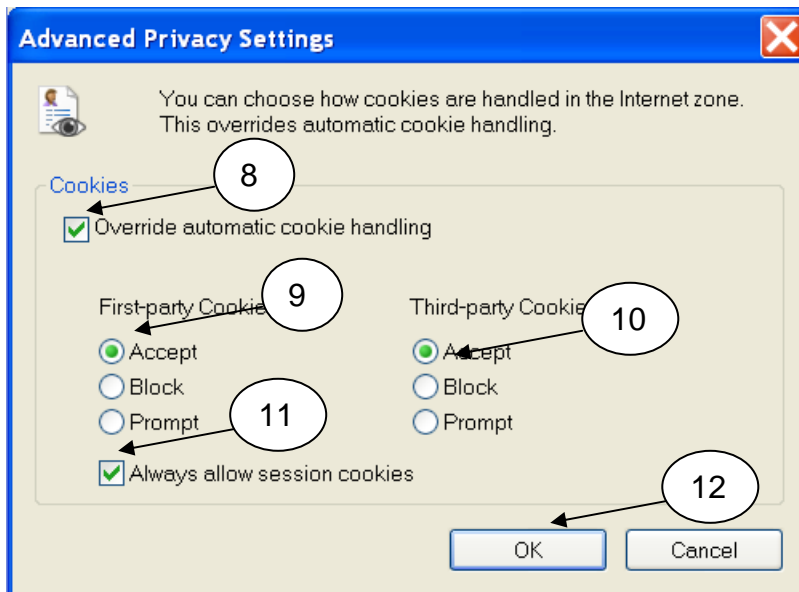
Advanced Privacy Settings

You can choose how cookies are handled in the Internet zone. This overrides automatic cookie handling.

Cookies

8

Override automatic cookie handling

9

First-party Cookie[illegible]

Accept

Block

Prompt

Third-party Cookie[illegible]

10

Accept

Block

Prompt

11

Always allow session cookies

12

OK

Cancel